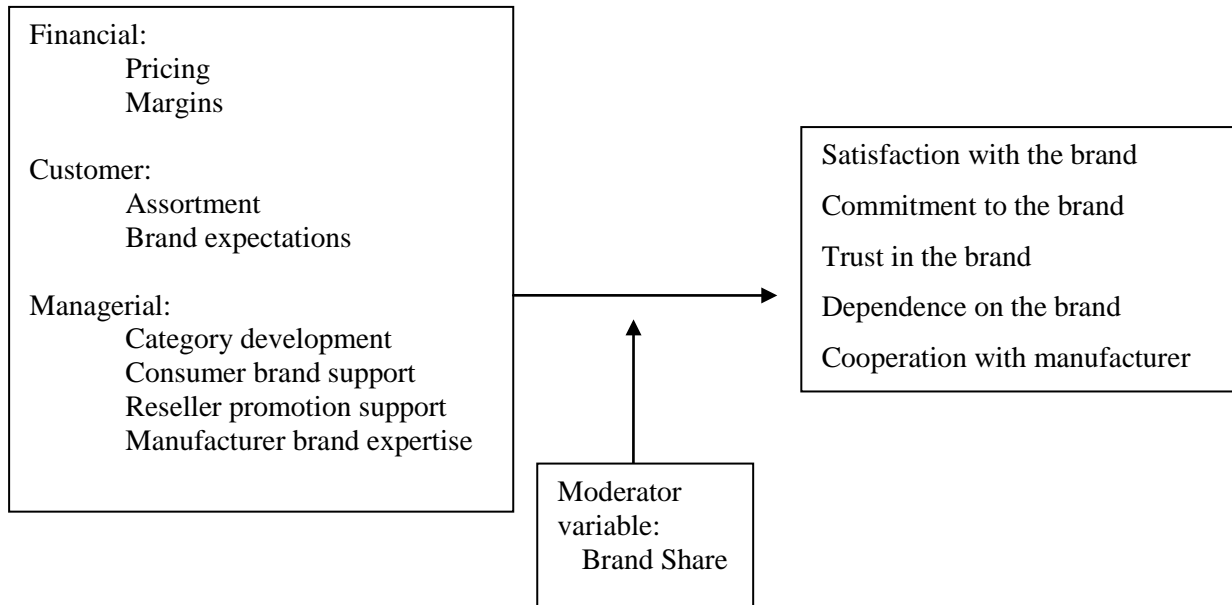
Financial:
Pricing
Margins

Customer:
Assortment
Brand expectations

Managerial:
Category development
Consumer brand support
Reseller promotion support
Manufacturer brand expertise

Satisfaction with the brand
Commitment to the brand
Trust in the brand
Dependence on the brand
Cooperation with manufacturer

Moderator variable:
Brand Share